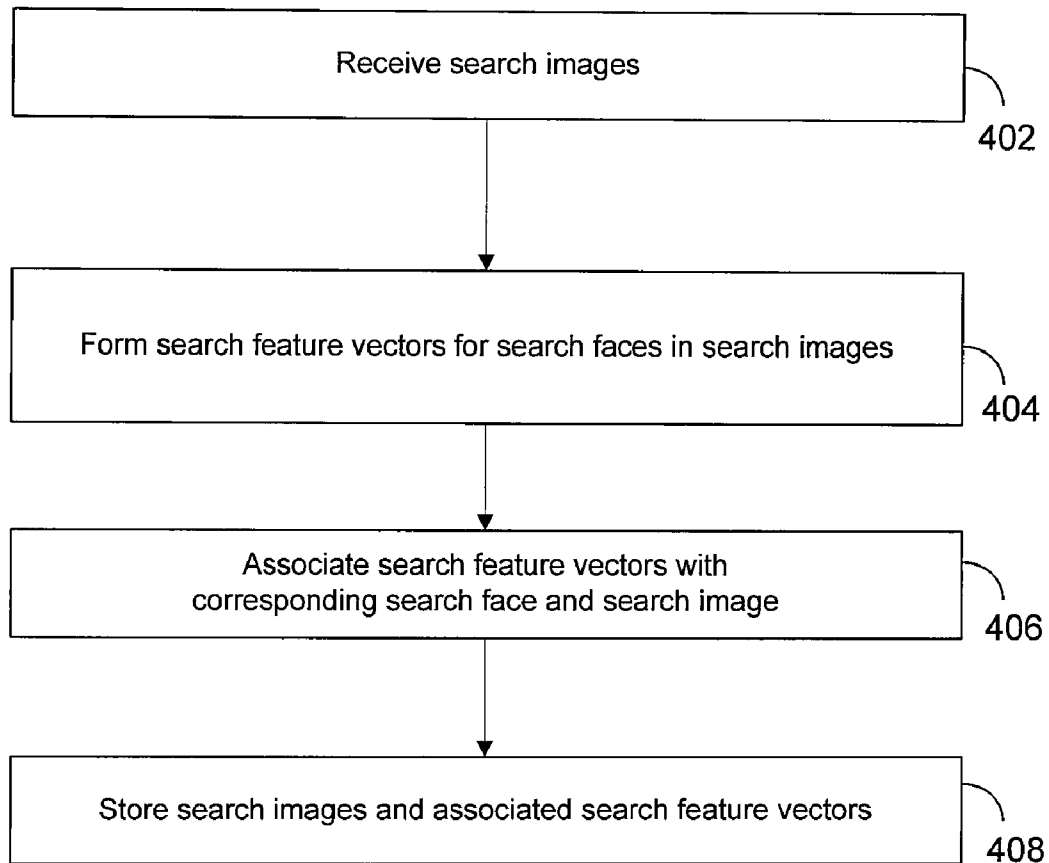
Receive search images

402

Form search feature vectors for search faces in search images

404

Associate search feature vectors with corresponding search face and search image

406

Store search images and associated search feature vectors

408